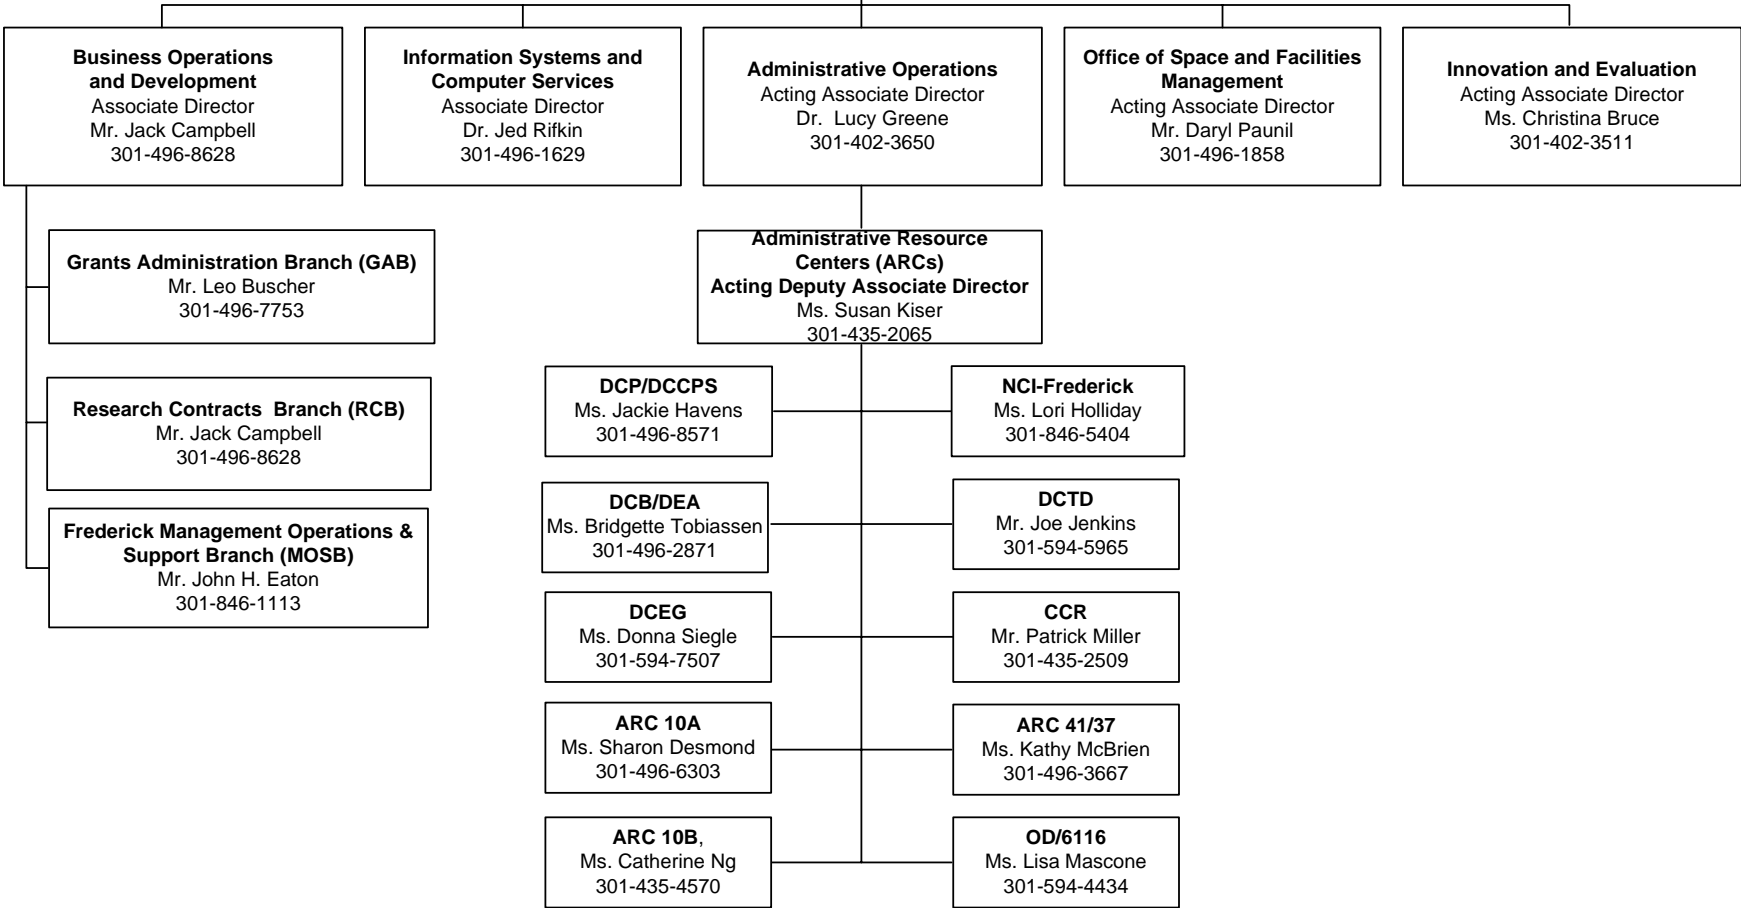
**Business Operations and Development**
Associate Director
Mr. Jack Campbell
301-496-8628

**Information Systems and Computer Services**
Associate Director
Dr. Jed Rifkin
301-496-1629

**Administrative Operations**
Acting Associate Director
Dr. Lucy Greene
301-402-3650

**Office of Space and Facilities Management**
Acting Associate Director
Mr. Daryl Paunil
301-496-1858

**Innovation and Evaluation**
Acting Associate Director
Ms. Christina Bruce
301-402-3511

**Grants Administration Branch (GAB)**
Mr. Leo Buscher
301-496-7753

**Research Contracts Branch (RCB)**
Mr. Jack Campbell
301-496-8628

**Frederick Management Operations & Support Branch (MOSB)**
Mr. John H. Eaton
301-846-1113

**Administrative Resource Centers (ARCs)**
**Acting Deputy Associate Director**
Ms. Susan Kiser
301-435-2065

**DCP/DCCPS**
Ms. Jackie Havens
301-496-8571

**NCI-Frederick**
Ms. Lori Holliday
301-846-5404

**DCB/DEA**
Ms. Bridgette Tobiassen
301-496-2871

**DCTD**
Mr. Joe Jenkins
301-594-5965

**DCEG**
Ms. Donna Siegle
301-594-7507

**CCR**
Mr. Patrick Miller
301-435-2509

**ARC 10A**
Ms. Sharon Desmond
301-496-6303

**ARC 41/37**
Ms. Kathy McBrien
301-496-3667

**ARC 10B**,
Ms. Catherine Ng
301-435-4570

**OD/6116**
Ms. Lisa Mascone
301-594-4434